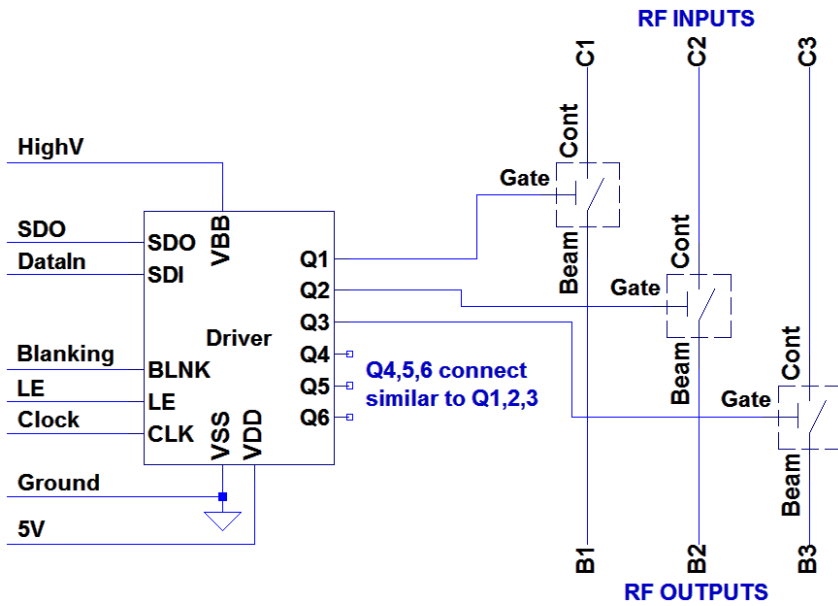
RF INPUTS

C1

C2

C3

HighV

Cont

Gate

SDO

DataIn

VBB

SDO

SDI

Q1

Q2

Q3

Q4

Q5

Q6

Driver

Beam

Cont

Gate

Beam

Cont

Gate

Beam

Blanking

LE

Clock

BLNK

LE

CLK

VSS

VDD

Q4,5,6 connect similar to Q1,2,3

Ground

5V

B1

B2

B3

RF OUTPUTS